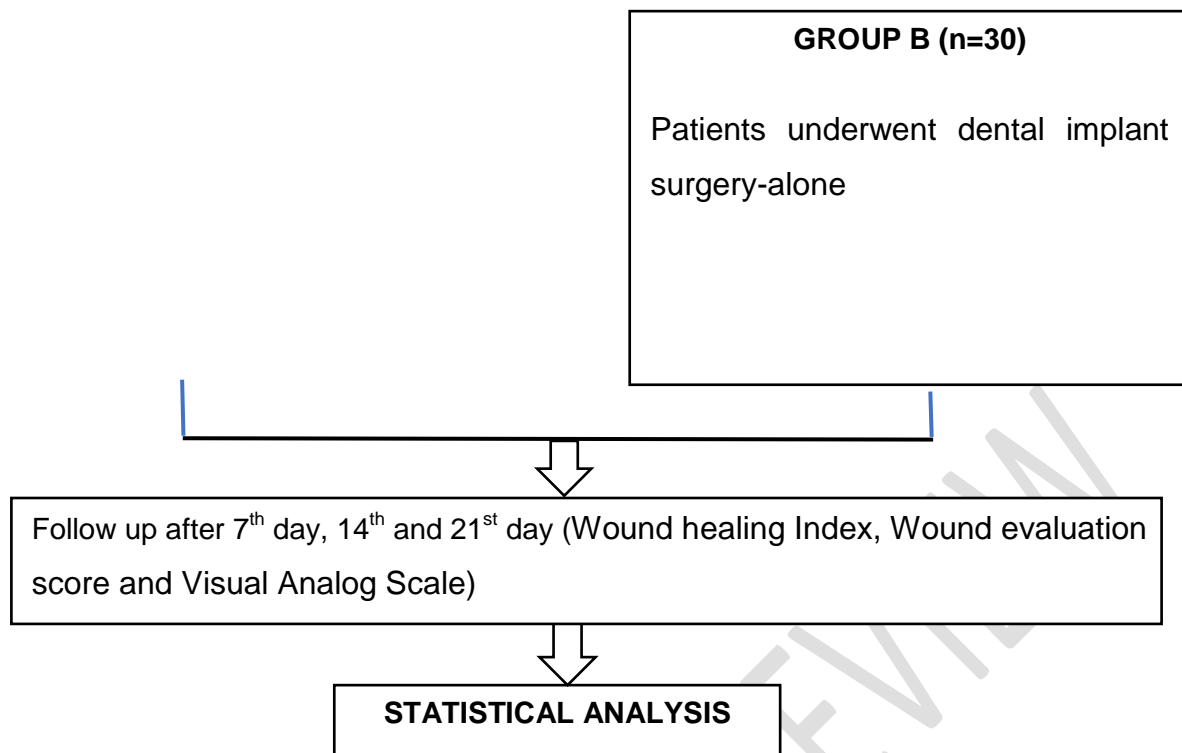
GROUP B (n=30)

Patients underwent dental implant surgery-alone

Follow up after $7^{th}$ day, $14^{th}$ and $21^{st}$ day (Wound healing Index, Wound evaluation score and Visual Analog Scale)

STATISTICAL ANALYSIS